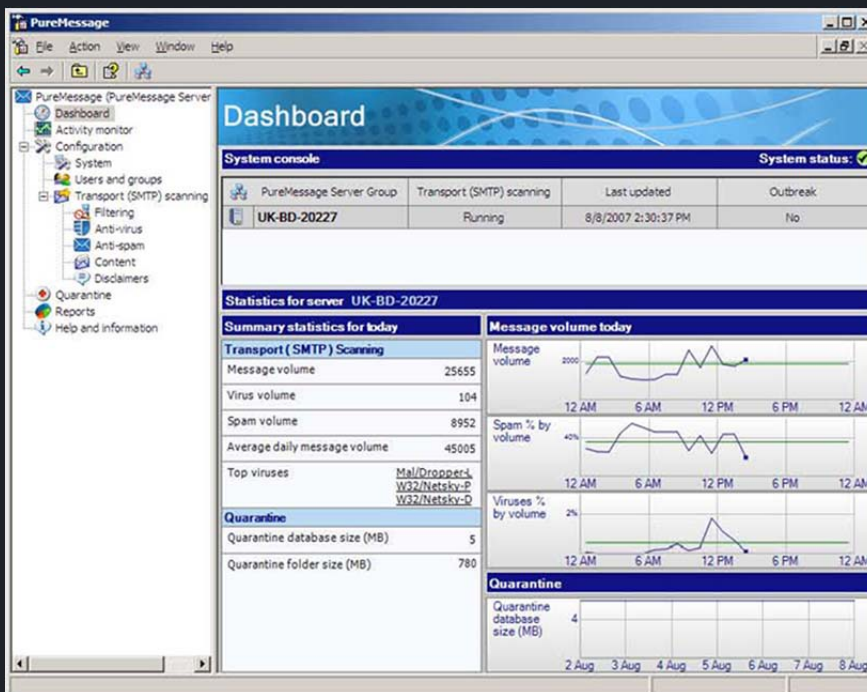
PureMessage

File Action View Window Help

PureMessage (PureMessage Server
Dashboard
Activity monitor
Configuration
System
Users and groups
Transport (SMTP) scanning
Filtering
Anti-virus
Anti-spam
Content
Disclaimers
Quarantine
Reports
Help and information

Dashboard

System console

System status:

| PureMessage Server Group | Transport (SMTP) scanning | Last updated | Outbreak |
|---|---|---|---|
| UK-BD-20227 | Running | 8/8/2007 2:30:37 PM | No |

Statistics for server UK-BD-20227

Summary statistics for today

Transport ( SMTP) Scanning

| | |
|---|---|
| Message volume | 25655 |
| Virus volume | 104 |
| Spam volume | 8952 |
| Average daily message volume | 45005 |
| Top viruses | Mal/Dropper-L W32/Netsky-P W32/Netsky-D |

Quarantine

| | |
|---|---|
| Quarantine database size (MB) | 5 |
| Quarantine folder size (MB) | 780 |

Message volume today

Message volume
2000
12 AM 6 AM 12 PM 6 PM 12 AM

Spam % by volume
40%
12 AM 6 AM 12 PM 6 PM 12 AM

Viruses % by volume
2%
12 AM 6 AM 12 PM 6 PM 12 AM

Quarantine

Quarantine database size (MB)
4
2 Aug 3 Aug 4 Aug 5 Aug 6 Aug 7 Aug 8 Aug